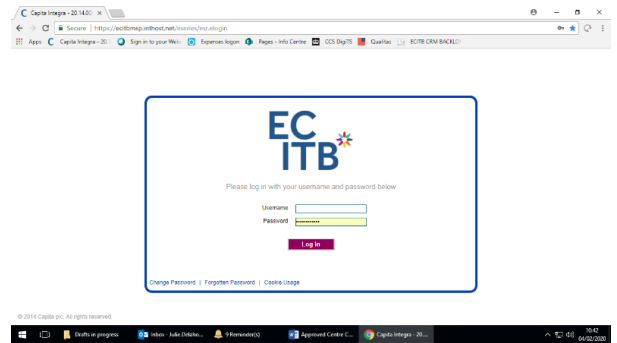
Capita Integra - 20.14.00

Secure | https://ecitbmsp.inthost.net/eseries/ext.elogin

Apps  Capita Integra - 20.1  Sign in to your Webr  Expenses logon  Pages - Info Centre  CCS DigiTS  Qualitas  ECITB CRM BACKLO

EC
ITB

Please log in with your username and password below

Username
Password ••••••••••••

Log In

Change Password | Forgotten Password | Cookie Usage

© 2014 Capita plc. All rights reserved.

Drafts in progress  Inbox - Julie.Delaho...  9 Reminder(s)  Approved Centre C...  Capita Integra - 20....

10:42
04/02/2020